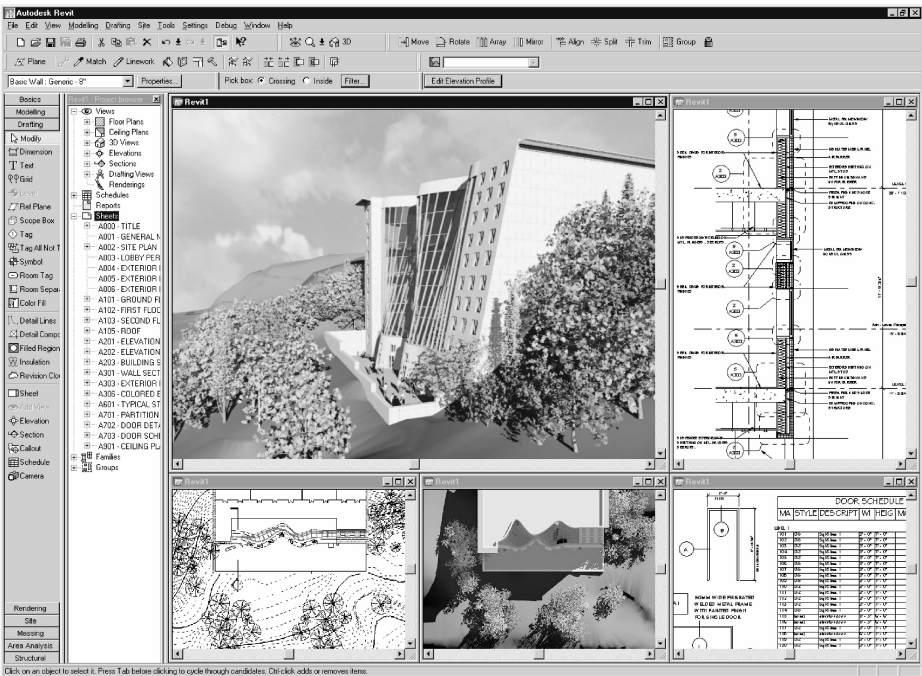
Autodesk Revit

File Edit View Modelling Drafting Site Tools Settings Debug Window Help

3D

Move Rotate Array Mirror Align Split Trim Group

Plane Match Linework

Basic Wall : Generic - 8" Properties... Pick box: Crossing Inside Filter... Edit Elevation Profile

Basics
Modelling
Drafting
Modify
Dimension
Text
Grid
Level
Ref Plane
Scope Box
Tag
Tag All Not T
Symbol
Room Tag
Room Separ
Color Fill
Detail Lines
Detail Compo
Filled Region
Insulation
Revision Clo
Sheet
Elevation
Section
Callout
Schedule
Camera
Rendering
Site
Massing
Area Analysis
Structural

Revit - Project browser
Views
Floor Plans
Ceiling Plans
3D Views
Elevations
Sections
Drafting Views
Renderings
Schedules
Reports
Sheets
A000 - TITLE
A001 - GENERAL N
A002 - SITE PLAN
A003 - LOBBY PER
A004 - EXTERIOR I
A005 - EXTERIOR I
A006 - EXTERIOR I
A101 - GROUND FL
A102 - FIRST FLOO
A103 - SECOND FL
A105 - ROOF
A201 - ELEVATION
A202 - ELEVATION
A203 - BUILDING S
A301 - WALL SECT
A303 - EXTERIOR I
A306 - COLORED E
A601 - TYPICAL ST
A701 - PARTITION
A702 - DOOR DETA
A703 - DOOR SCHE
A901 - CEILING PL
Families
Groups

Revit1
Revit1
Revit1
Revit1
Revit1

DOOR SCHEDULE
MA STYLE DESCRIPT WI HEIG M

Click on an object to select it. Press Tab before clicking to cycle through candidates. Ctrl-click adds or removes items.